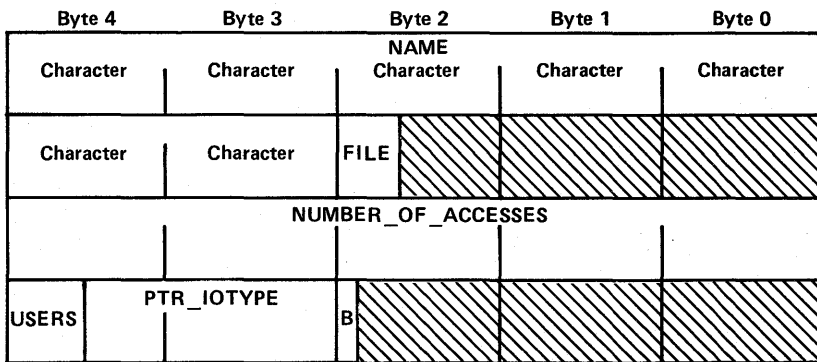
| Byte 4 | Byte 3 | Byte 2 | Byte 1 | Byte 0 |
|---|---|---|---|---|
| Character | Character | NAME Character | Character | Character |
| Character | Character | FILE | | |
| NUMBER_OF_ACCESSES | | | | |
| USERS PTR_IOTYPE | | B | | |